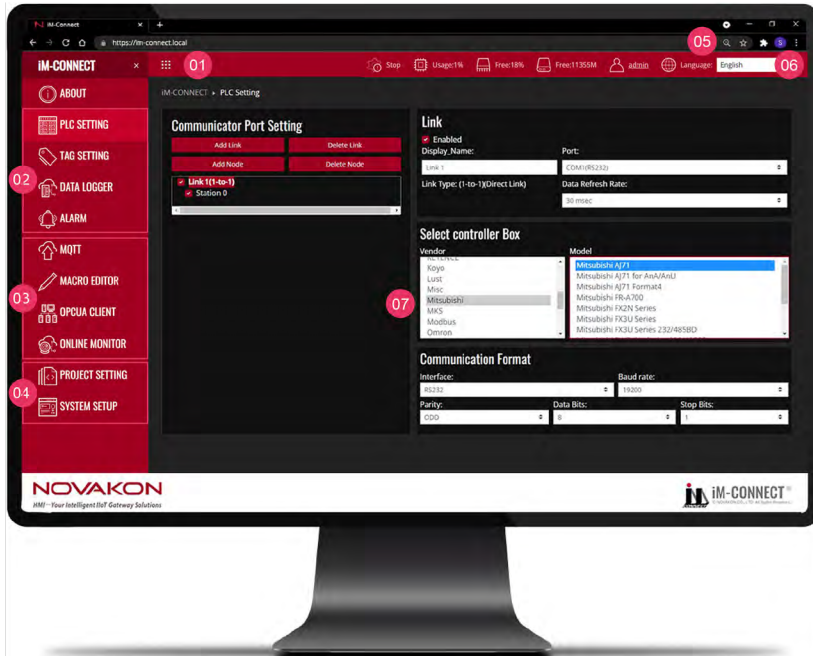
iM-Connect ×

https://im-connect.local

05

iM-CONNECT ×

01

Stop Usage:1% Free:18% Free:11355M admin Language: English

06

ABOUT

PLC SETTING

TAG SETTING

02

DATA LOGGER

ALARM

MQTT

MACRO EDITOR

03

OPCUA CLIENT

ONLINE MONITOR

04

PROJECT SETTING

SYSTEM SETUP

iM-CONNECT ▸ PLC Setting

Communicator Port Setting

Add Link

Delete Link

Add Node

Delete Node

Link 1(1-to-1)

Station 0

Link

Enabled

Display_Name:

Link 1

Port:

COM1(RS232)

Link Type: (1-to-1)(Direct Link)

Data Refresh Rate:

30 msec

Select controller Box

Vendor

Koyo

Lust

Misc

Mitsubishi

MKS

Modbus

Omron

07

Model

Mitsubishi AJ71

Mitsubishi AJ71 for AnA/AnU

Mitsubishi AJ71 Format4

Mitsubishi FR-A700

Mitsubishi FX2N Series

Mitsubishi FX3U Series

Mitsubishi FX3U Series 232/485BD

Communication Format

Interface:

RS232

Baud rate:

19200

Parity:

ODD

Data Bits:

8

Stop Bits:

1

NOVAKON

HMI - Your Intelligent IIoT Gateway Solutions

iM-CONNECT®